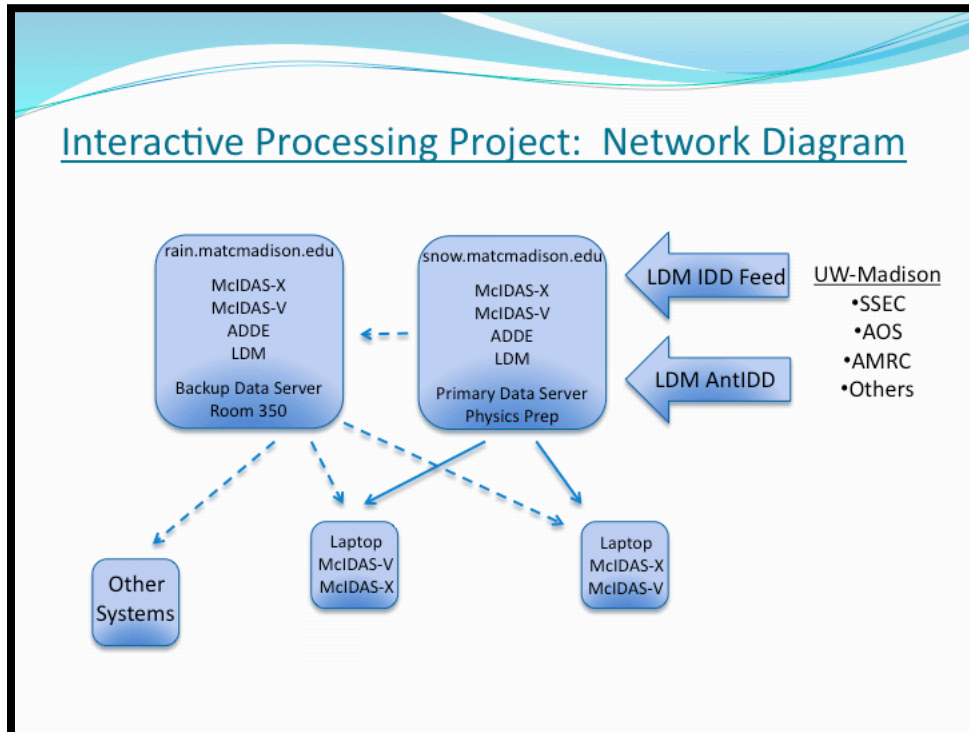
Interactive Processing Project: Network Diagram

rain.matcmadison.edu
McIDAS-X
McIDAS-V
ADDE
LDM
Backup Data Server
Room 350

snow.matcmadison.edu
McIDAS-X
McIDAS-V
ADDE
LDM
Primary Data Server
Physics Prep

LDM IDD Feed

LDM AntIDD

UW-Madison
•SSEC
•AOS
•AMRC
•Others

Other Systems

Laptop
McIDAS-V
McIDAS-X

Laptop
McIDAS-X
McIDAS-V